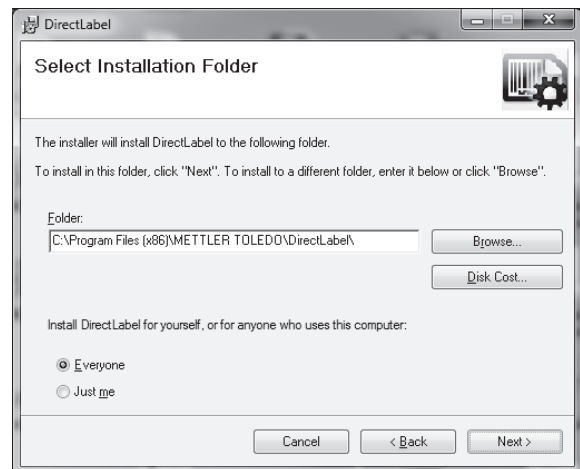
DirectLabel

Select Installation Folder

The installer will install DirectLabel to the following folder.

To install in this folder, click "Next". To install to a different folder, enter it below or click "Browse".

Folder:
C:\Program Files (x86)\METTLER TOLEDO\DirectLabel\

Browse...

Disk Cost...

Install DirectLabel for yourself, or for anyone who uses this computer:

Everyone

Just me

Cancel

< Back

Next >